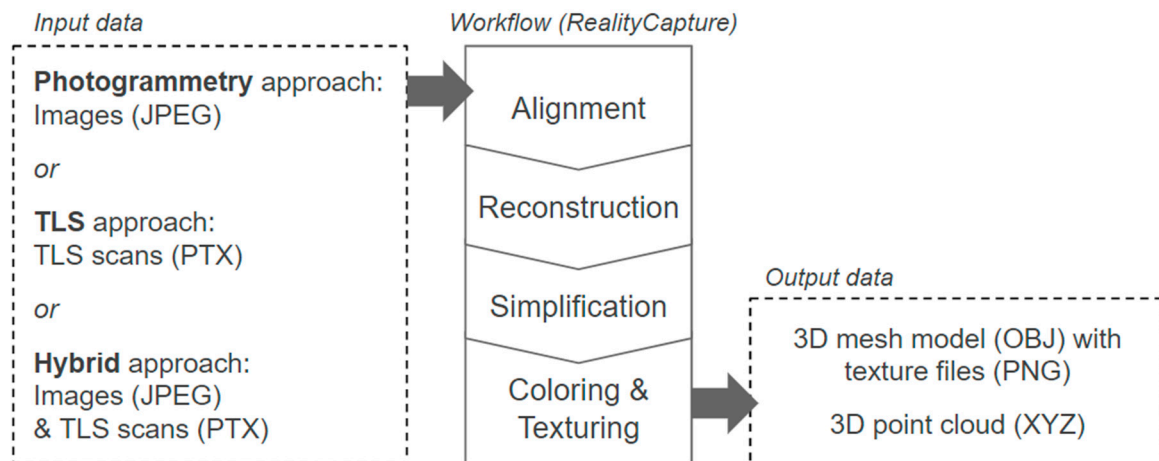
Input data

**Photogrammetry** approach:
Images (JPEG)

*or*

**TLS** approach:
TLS scans (PTX)

*or*

**Hybrid** approach:
Images (JPEG)
& TLS scans (PTX)

Workflow (RealityCapture)

Alignment

Reconstruction

Simplification

Coloring & Texturing

Output data

3D mesh model (OBJ) with texture files (PNG)

3D point cloud (XYZ)